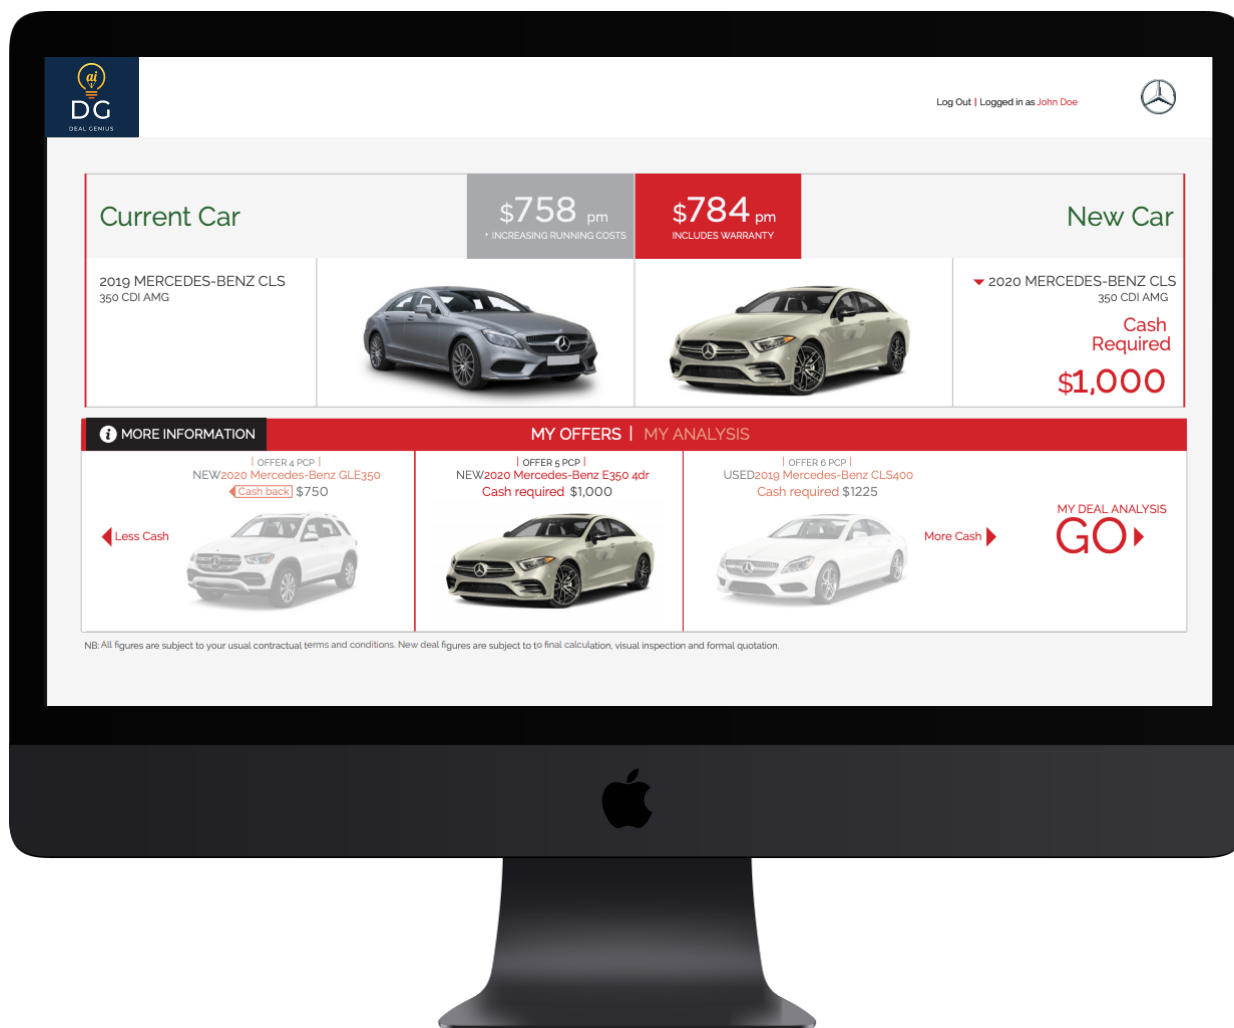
ai
DG
DEAL GENIUS

Log Out | Logged in as John Doe

Current Car

$758 pm
* INCREASING RUNNING COSTS

$784 pm
INCLUDES WARRANTY

New Car

2019 MERCEDES-BENZ CLS
350 CDI AMG

2020 MERCEDES-BENZ CLS
350 CDI AMG

Cash Required
$1,000

MORE INFORMATION

MY OFFERS | MY ANALYSIS

| OFFER 4 PCP |
NEW2020 Mercedes-Benz GLE350
Cash back $750

Less Cash

| OFFER 5 PCP |
NEW2020 Mercedes-Benz E350 4dr
Cash required $1,000

| OFFER 6 PCP |
USED2019 Mercedes-Benz CLS400
Cash required $1225

More Cash

MY DEAL ANALYSIS
GO

NB: All figures are subject to your usual contractual terms and conditions. New deal figures are subject to to final calculation, visual inspection and formal quotation.